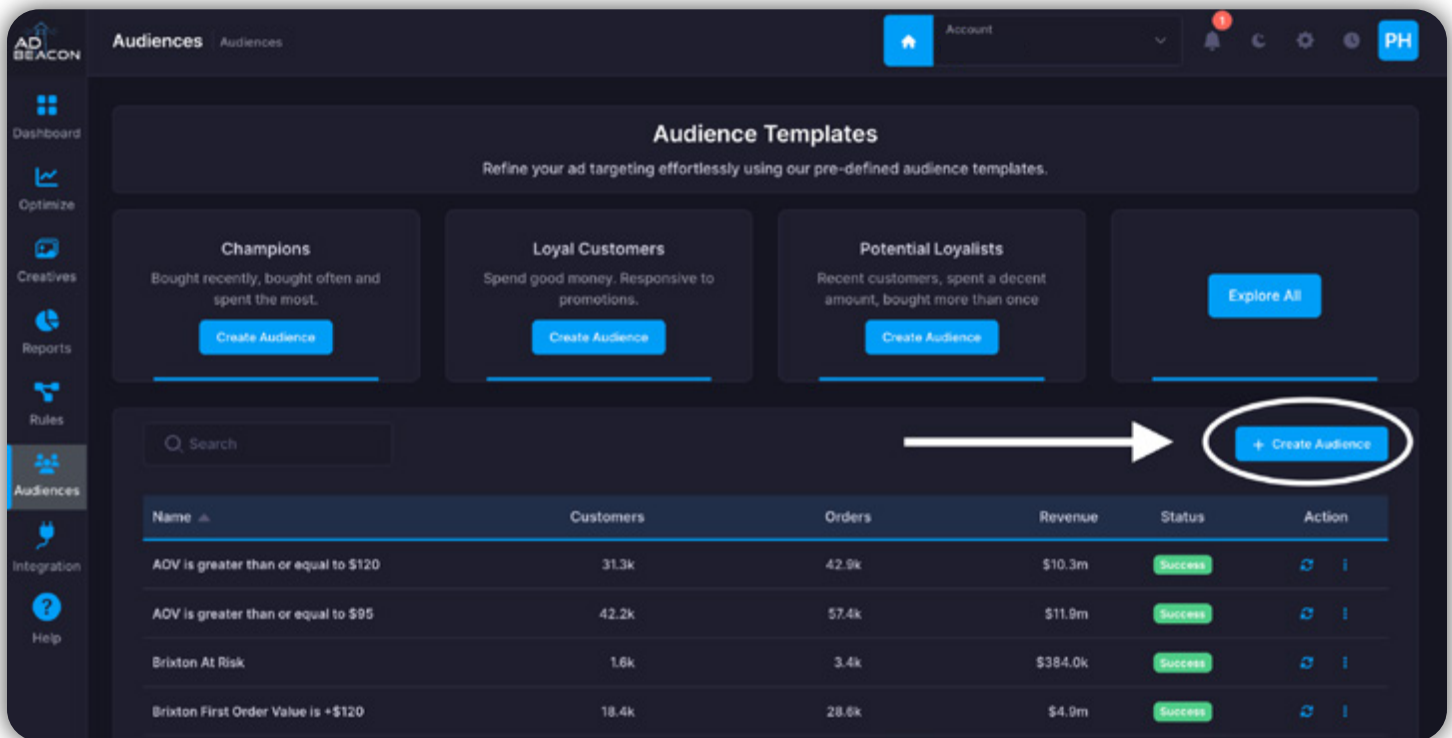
AD BEACON

Dashboard
Optimize
Creatives
Reports
Rules
Audiences
Integration
Help

Audiences Audiences

Account

1

PH

Audience Templates

Refine your ad targeting effortlessly using our pre-defined audience templates.

Champions
Bought recently, bought often and spent the most.
Create Audience

Loyal Customers
Spend good money. Responsive to promotions.
Create Audience

Potential Loyalists
Recent customers, spent a decent amount, bought more than once
Create Audience

Explore All

Search

+ Create Audience

| Name | Customers | Orders | Revenue | Status | Action |
|---|---|---|---|---|---|
| AOV is greater than or equal to $120 | 31.3k | 42.9k | $10.3m | Success | |
| AOV is greater than or equal to $95 | 42.2k | 57.4k | $11.9m | Success | |
| Brixton At Risk | 1.6k | 3.4k | $384.0k | Success | |
| Brixton First Order Value is +$120 | 18.4k | 28.6k | $4.9m | Success | |